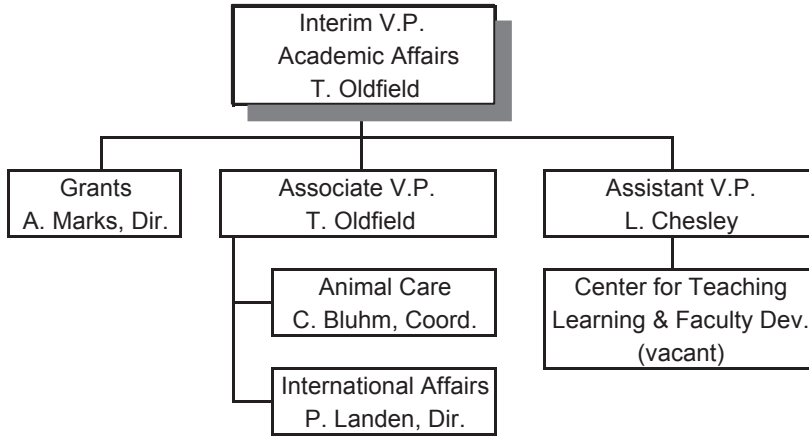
Interim V.P.
Academic Affairs
T. Oldfield

Grants
A. Marks, Dir.

Associate V.P.
T. Oldfield

Animal Care
C. Bluhm, Coord.

International Affairs
P. Landen, Dir.

Assistant V.P.
L. Chesley

Center for Teaching
Learning & Faculty Dev.
(vacant)